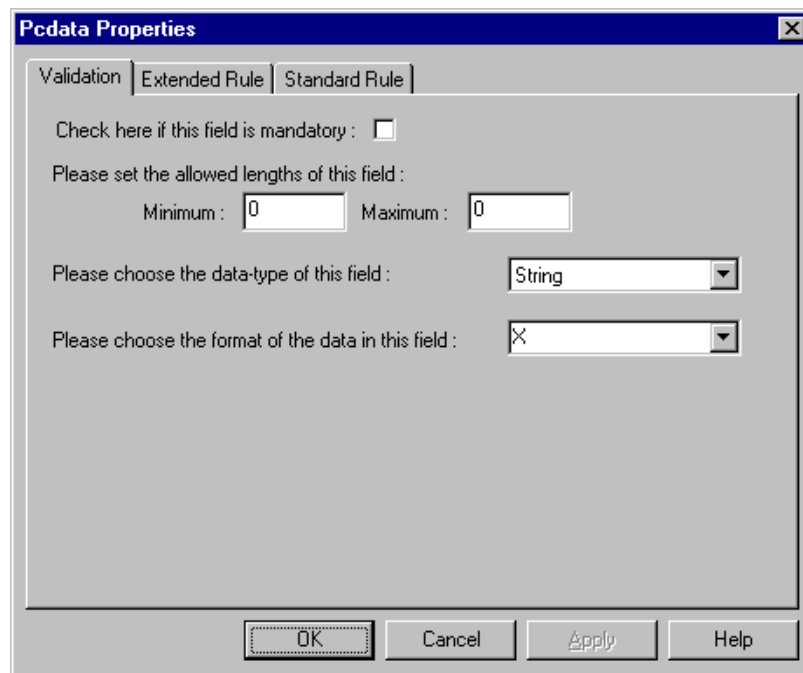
Pcdata Properties

Validation | Extended Rule | Standard Rule

Check here if this field is mandatory :

Please set the allowed lengths of this field :

Minimum : 0 Maximum : 0

Please choose the data-type of this field : String

Please choose the format of the data in this field : X

OK Cancel Apply Help